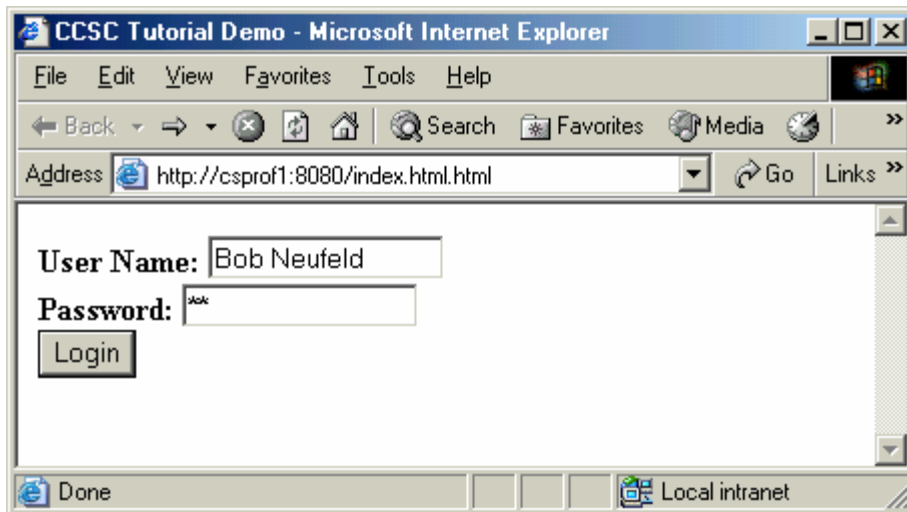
CCSC Tutorial Demo - Microsoft Internet Explorer

File Edit View Favorites Tools Help

Back Search Favorites Media

Address http://csprof1:8080/index.html.html Go Links

User Name: Bob Neufeld

Password: **

Login

Done

Local intranet